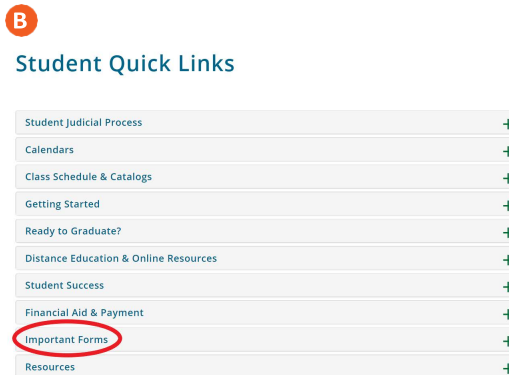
B

Student Quick Links

Student Judicial Process +
Calendars +
Class Schedule & Catalogs +
Getting Started +
Ready to Graduate? +
Distance Education & Online Resources +
Student Success +
Financial Aid & Payment +
Important Forms +
Resources +